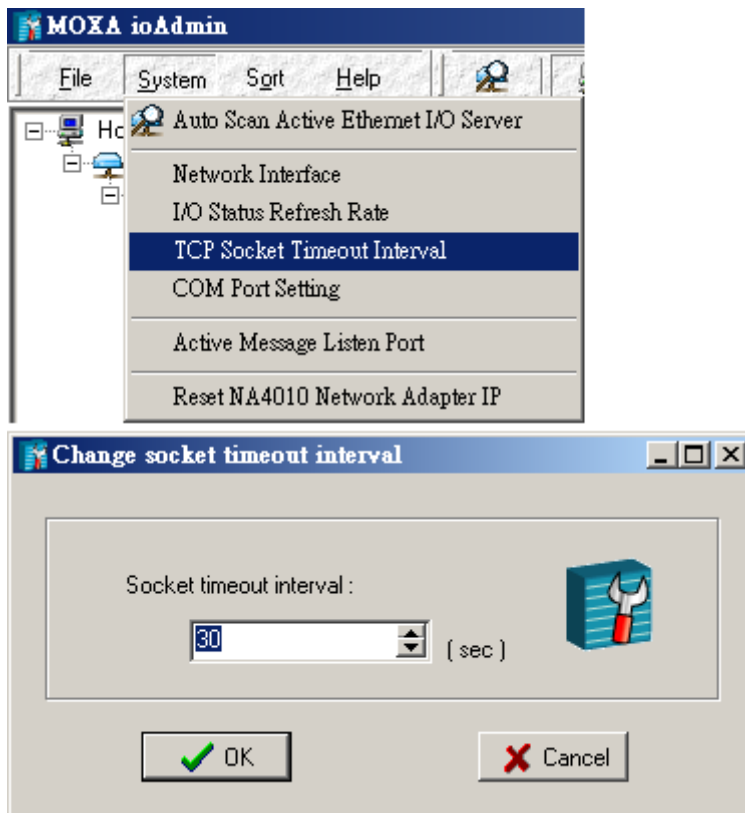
MOXA ioAdmin

File System Sort Help

Ho

Auto Scan Active Ethernet I/O Server

Network Interface

I/O Status Refresh Rate

TCP Socket Timeout Interval

COM Port Setting

Active Message Listen Port

Reset NA4010 Network Adapter IP

Change socket timeout interval

Socket timeout interval :

30

( sec )

OK

Cancel